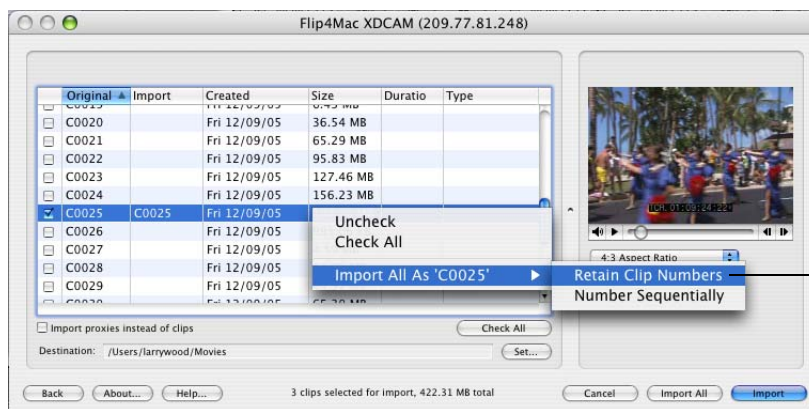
Flip4Mac XDCAM (209.77.81.248)

| Original | Import | Created | Size | Duratio | Type |
|---|---|---|---|---|---|
| C0019 | | Fri 12/09/05 | 8.43 MB | | |
| C0020 | | Fri 12/09/05 | 36.54 MB | | |
| C0021 | | Fri 12/09/05 | 65.29 MB | | |
| C0022 | | Fri 12/09/05 | 95.83 MB | | |
| C0023 | | Fri 12/09/05 | 127.46 MB | | |
| C0024 | | Fri 12/09/05 | 156.23 MB | | |
| C0025 | C0025 | Fri 12/09/05 | | | |
| C0026 | | Fri 12/09/05 | | | |
| C0027 | | Fri 12/09/05 | | | |
| C0028 | | Fri 12/09/05 | | | |
| C0029 | | Fri 12/09/05 | | | |
| C0030 | | Fri 12/09/05 | 65.30 MB | | |

Uncheck
Check All
Import All As 'C0025'
Retain Clip Numbers
Number Sequentially

01:01:09:24:22

4:3 Aspect Ratio

Import proxies instead of clips

Check All

Destination: /Users/larrywood/Movies

Set...

Back About... Help...

3 clips selected for import, 422.31 MB total

Cancel Import All Import